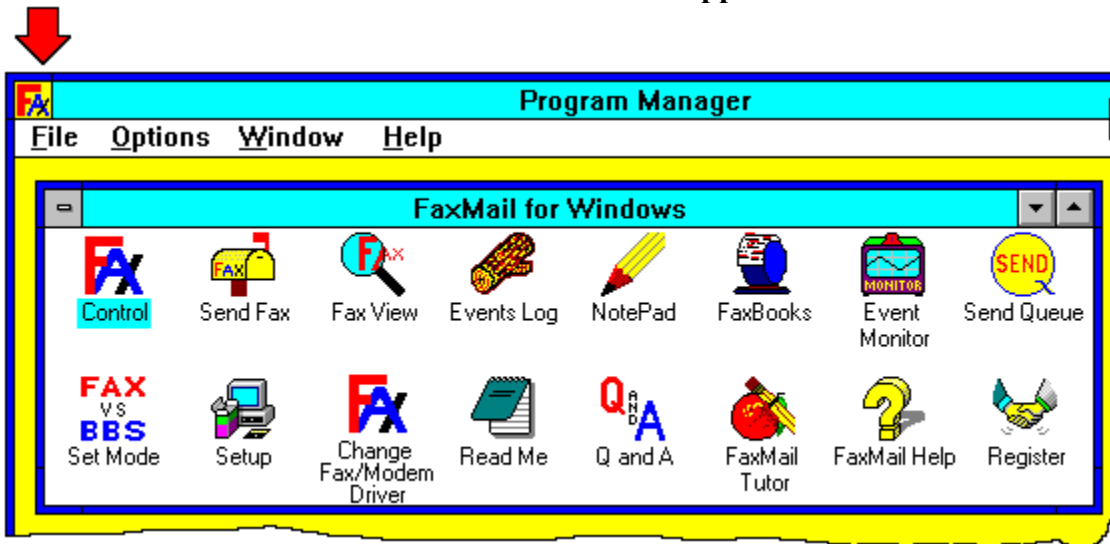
Program Manager
File Options Window Help
FaxMail for Windows
Control
FAX
Send Fax
FAX
Fax View
Events Log
NotePad
FaxBooks
MONITOR
Event Monitor
SEND
Send Queue
FAX VS BBS
Set Mode
Setup
Change Fax/Modem Driver
Read Me
Q AND A
Q and A
FaxMail Tutor
FaxMail Help
Register